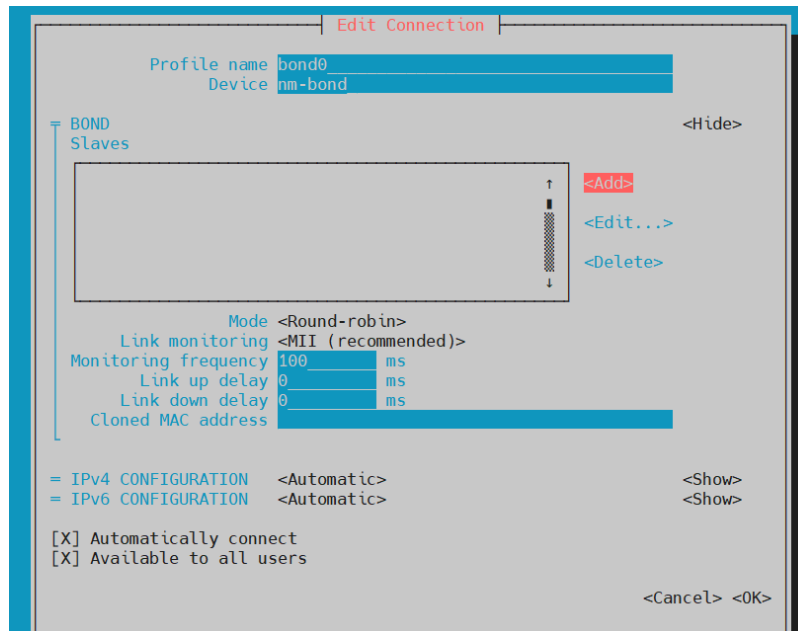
Edit Connection

Profile name bond0
Device nm-bond

╤ BOND <Hide>
Slaves

<Add>

<Edit...>

<Delete>

Mode <Round-robin>
Link monitoring <MII (recommended)>
Monitoring frequency 100 ms
Link up delay 0 ms
Link down delay 0 ms
Cloned MAC address

═ IPv4 CONFIGURATION <Automatic> <Show>
═ IPv6 CONFIGURATION <Automatic> <Show>

[X] Automatically connect
[X] Available to all users

<Cancel> <OK>